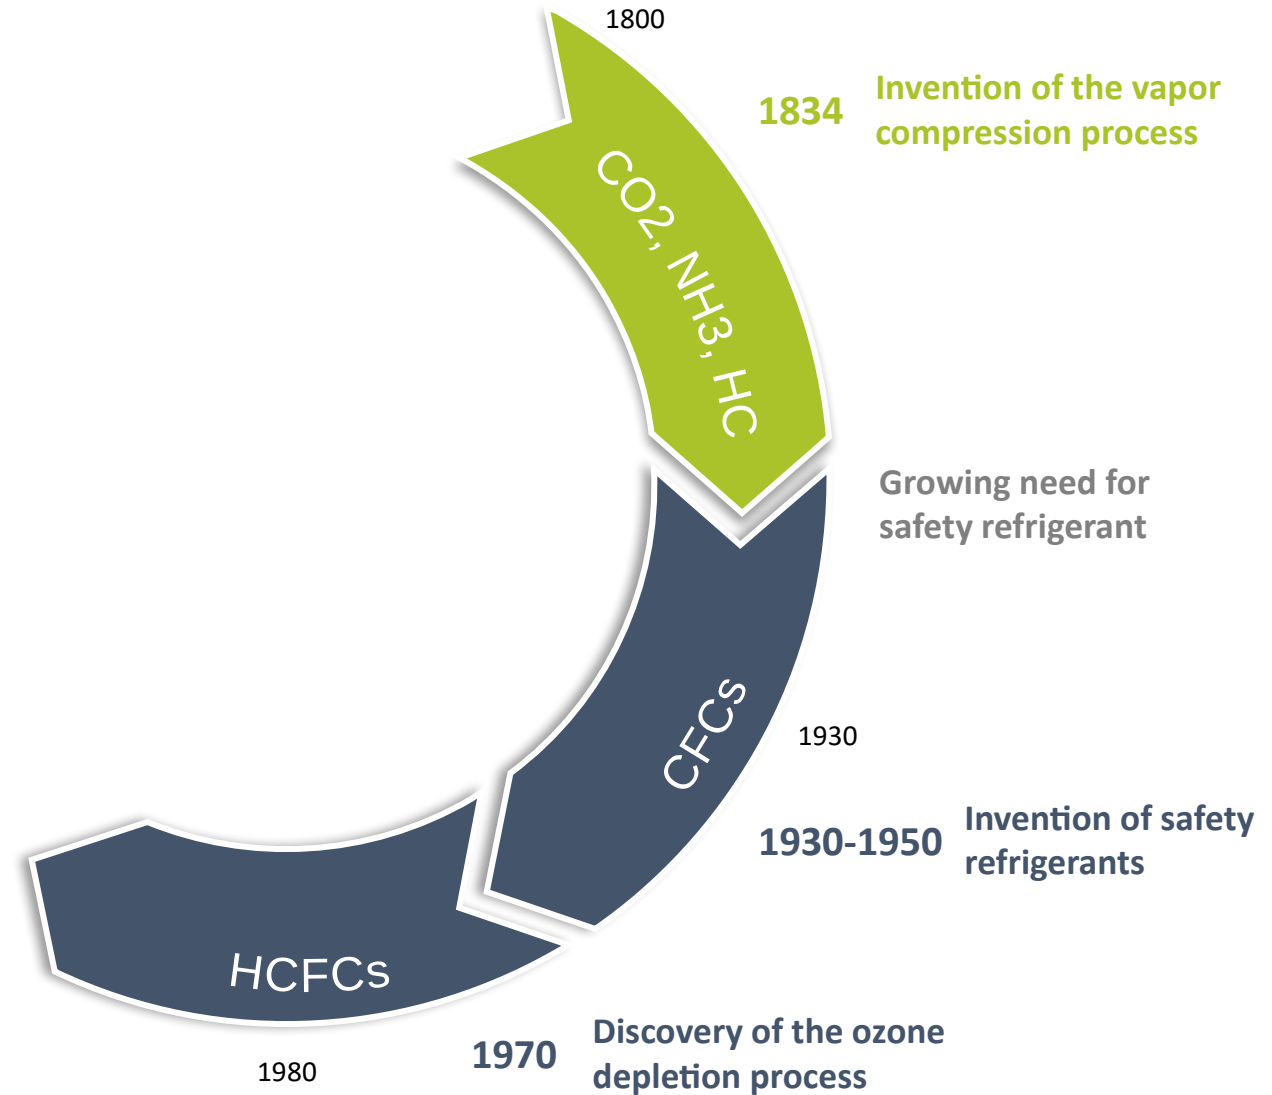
1800

1834 Invention of the vapor compression process

CO2, NH3, HC

Growing need for safety refrigerant

CFCs

1930

1930-1950 Invention of safety refrigerants

HCFCs

1980

1970 Discovery of the ozone depletion process